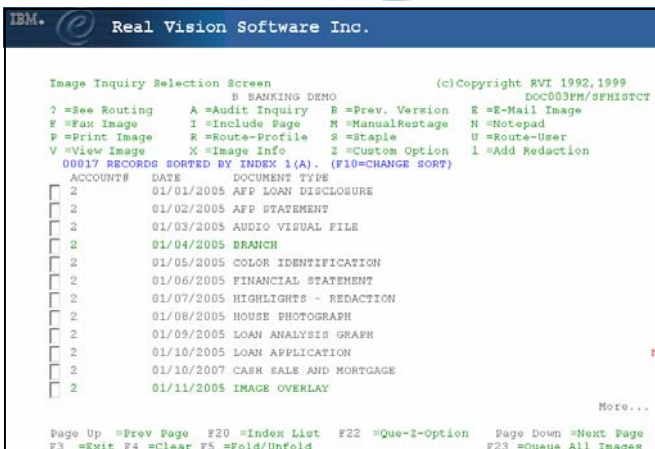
IBM. Real Vision Software Inc.

Image Inquiry Selection Screen (c)Copyright RVI 1992,1999
B BANKING DEMO DOC003FM/SFHISTCT
? =See Routing A =Audit Inquiry R =Prev. Version E =E-Mail Image
F =Fax Image I =Include Page M =ManualRestage N =Notepad
P =Print Image R =Route-Profile S =Staple U =Route-User
V =View Image X =Image Info Z =Custom Option 1 =Add Redaction
00017 RECORDS SORTED BY INDEX 1(A). (F10=CHANGE SORT)

| ACCOUNT# | DATE | DOCUMENT TYPE |
|---|---|---|
| 2 | 01/01/2005 | APP LOAN DISCLOSURE |
| 2 | 01/02/2005 | APP STATEMENT |
| 2 | 01/03/2005 | AUDIO VISUAL FILE |
| 2 | 01/04/2005 | BRANCH |
| 2 | 01/05/2005 | COLOR IDENTIFICATION |
| 2 | 01/06/2005 | FINANCIAL STATEMENT |
| 2 | 01/07/2005 | HIGHLIGHTS - REDACTION |
| 2 | 01/08/2005 | HOUSE PHOTOGRAPH |
| 2 | 01/09/2005 | LOAN ANALYSIS GRAPH |
| 2 | 01/10/2005 | LOAN APPLICATION |
| 2 | 01/10/2007 | CASH SALE AND MORTGAGE |
| 2 | 01/11/2005 | IMAGE OVERLAY |

More...

Page Up =Prev Page F20 =Index List F22 =Que-Z-Option Page Down =Next Page
F3 =Exit F4 =Clear F5 =Fold/Unfold F23 =Queue All Images